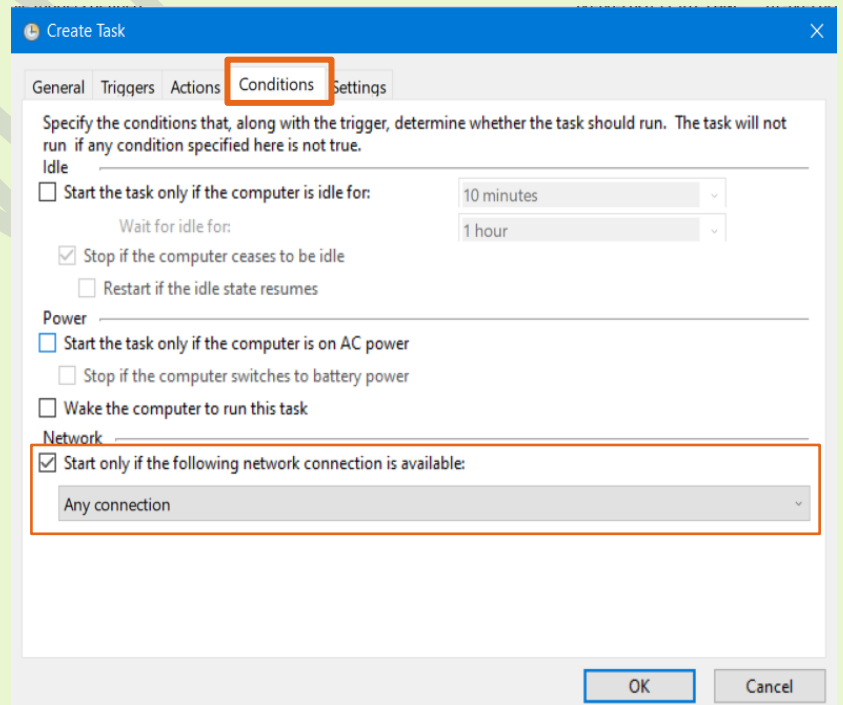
Create Task

General | Triggers | Actions | Conditions | Settings

Specify the conditions that, along with the trigger, determine whether the task should run. The task will not run if any condition specified here is not true.

Idle

Start the task only if the computer is idle for: 10 minutes

Wait for idle for: 1 hour

Stop if the computer ceases to be idle

Restart if the idle state resumes

Power

Start the task only if the computer is on AC power

Stop if the computer switches to battery power

Wake the computer to run this task

Network

Start only if the following network connection is available:

Any connection

OK Cancel